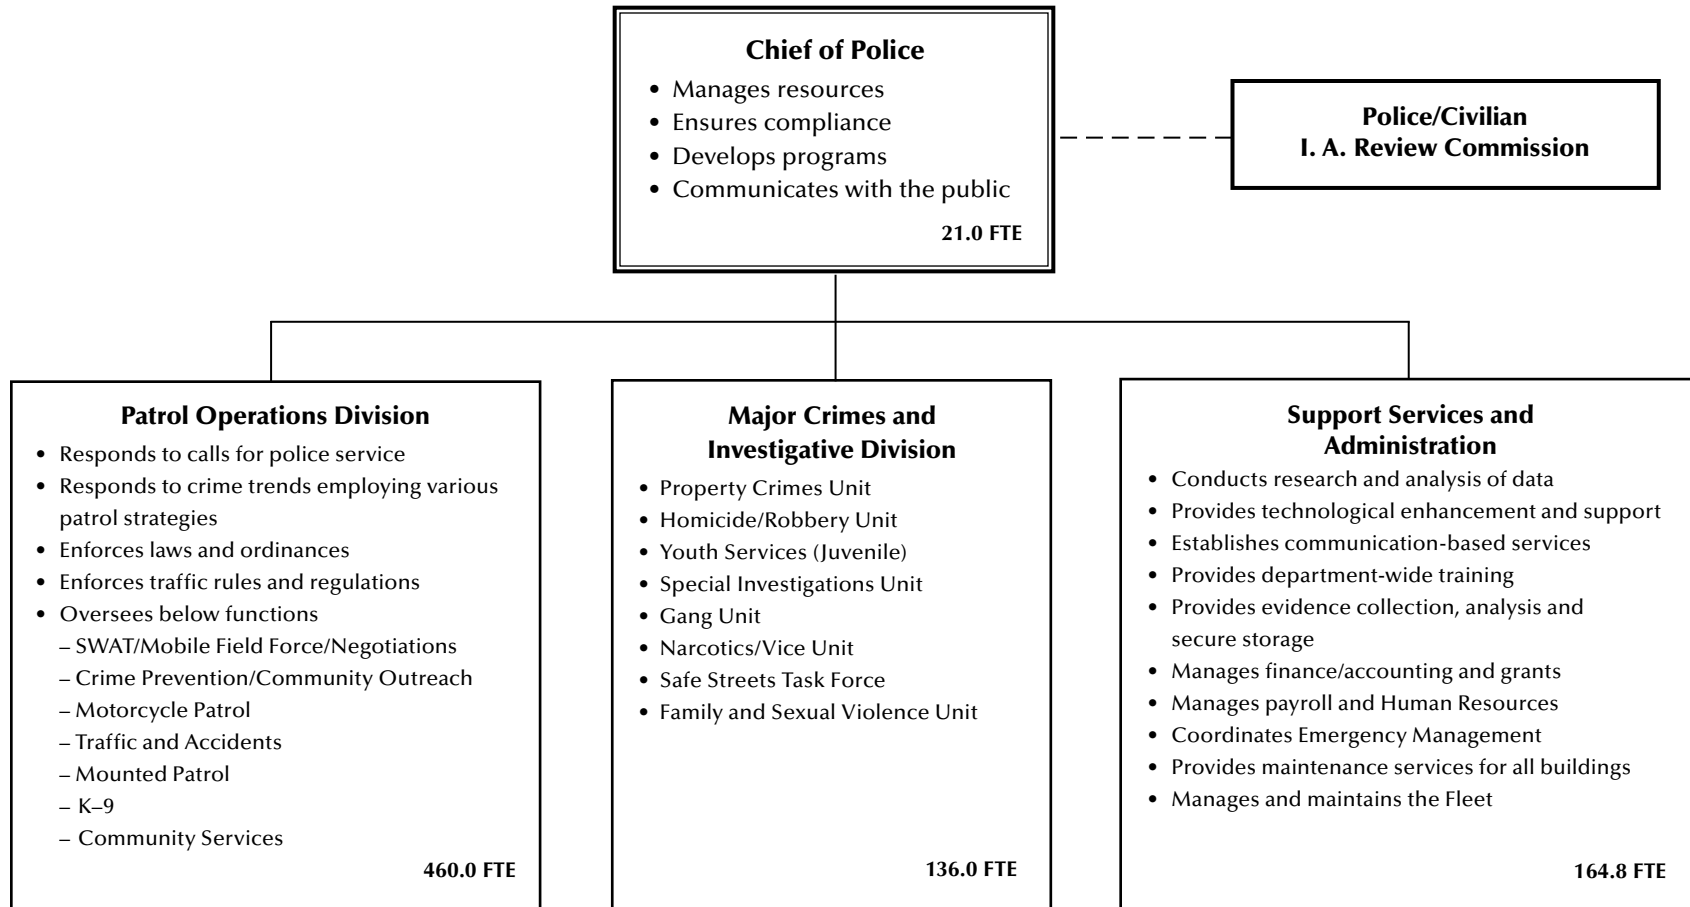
Chief of Police
• Manages resources
• Ensures compliance
• Develops programs
• Communicates with the public
21.0 FTE

Police/Civilian
I. A. Review Commission

Patrol Operations Division
• Responds to calls for police service
• Responds to crime trends employing various patrol strategies
• Enforces laws and ordinances
• Enforces traffic rules and regulations
• Oversees below functions
– SWAT/Mobile Field Force/Negotiations
– Crime Prevention/Community Outreach
– Motorcycle Patrol
– Traffic and Accidents
– Mounted Patrol
– K–9
– Community Services
460.0 FTE

Major Crimes and Investigative Division
• Property Crimes Unit
• Homicide/Robbery Unit
• Youth Services (Juvenile)
• Special Investigations Unit
• Gang Unit
• Narcotics/Vice Unit
• Safe Streets Task Force
• Family and Sexual Violence Unit
136.0 FTE

Support Services and Administration
• Conducts research and analysis of data
• Provides technological enhancement and support
• Establishes communication-based services
• Provides department-wide training
• Provides evidence collection, analysis and secure storage
• Manages finance/accounting and grants
• Manages payroll and Human Resources
• Coordinates Emergency Management
• Provides maintenance services for all buildings
• Manages and maintains the Fleet
164.8 FTE